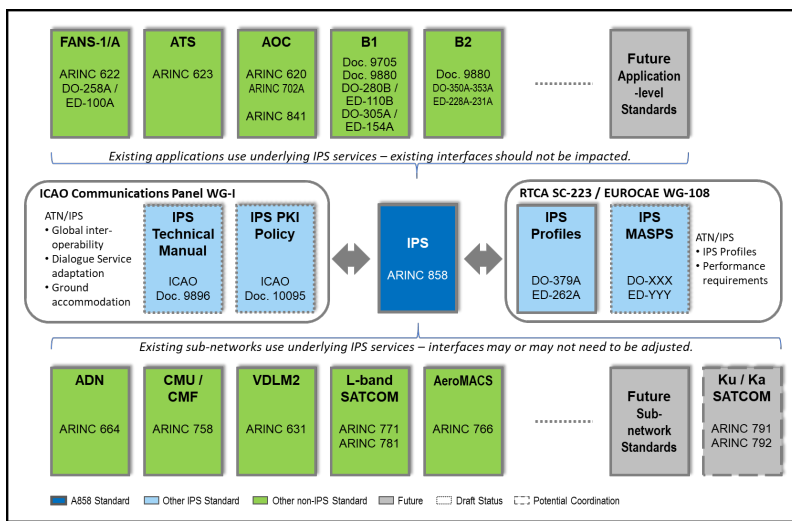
FANS-1/A
ARINC 622
DO-258A / ED-100A

ATS
ARINC 623

AOC
ARINC 620
ARINC 702A
ARINC 841

B1
Doc. 9705
Doc. 9880
DO-280B / ED-110B
DO-305A / ED-154A

B2
Doc. 9880
DO-350A-353A
ED-228A-231A

Future Application -level Standards

Existing applications use underlying IPS services – existing interfaces should not be impacted.

ICAO Communications Panel WG-I

ATN/IPS
• Global inter-operability
• Dialogue Service adaptation
• Ground accommodation

IPS Technical Manual
ICAO Doc. 9896

IPS PKI Policy
ICAO Doc. 10095

IPS
ARINC 858

RTCA SC-223 / EUROCAE WG-108

IPS Profiles
DO-379A
ED-262A

IPS MASPS
DO-XXX
ED-YYY

ATN/IPS
• IPS Profiles
• Performance requirements

Existing sub-networks use underlying IPS services – interfaces may or may not need to be adjusted.

ADN
ARINC 664

CMU / CMF
ARINC 758

VDLM2
ARINC 631

L-band SATCOM
ARINC 771
ARINC 781

AeroMACS
ARINC 766

Future Sub-network Standards

Ku / Ka SATCOM
ARINC 791
ARINC 792

A858 Standard
Other IPS Standard
Other non-IPS Standard
Future
Draft Status
Potential Coordination